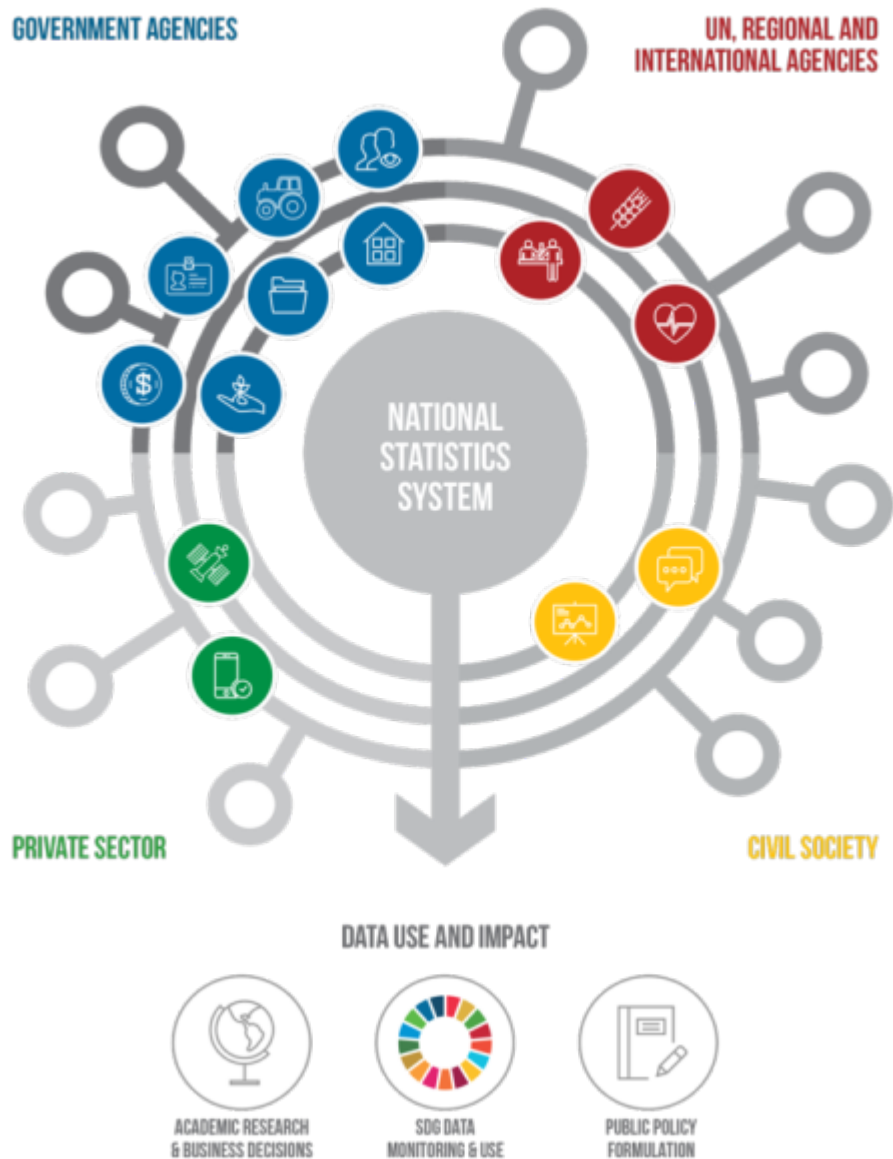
GOVERNMENT AGENCIES

UN, REGIONAL AND INTERNATIONAL AGENCIES

NATIONAL STATISTICS SYSTEM

PRIVATE SECTOR

CIVIL SOCIETY

DATA USE AND IMPACT

ACADEMIC RESEARCH & BUSINESS DECISIONS

SDG DATA MONITORING & USE

PUBLIC POLICY FORMULATION